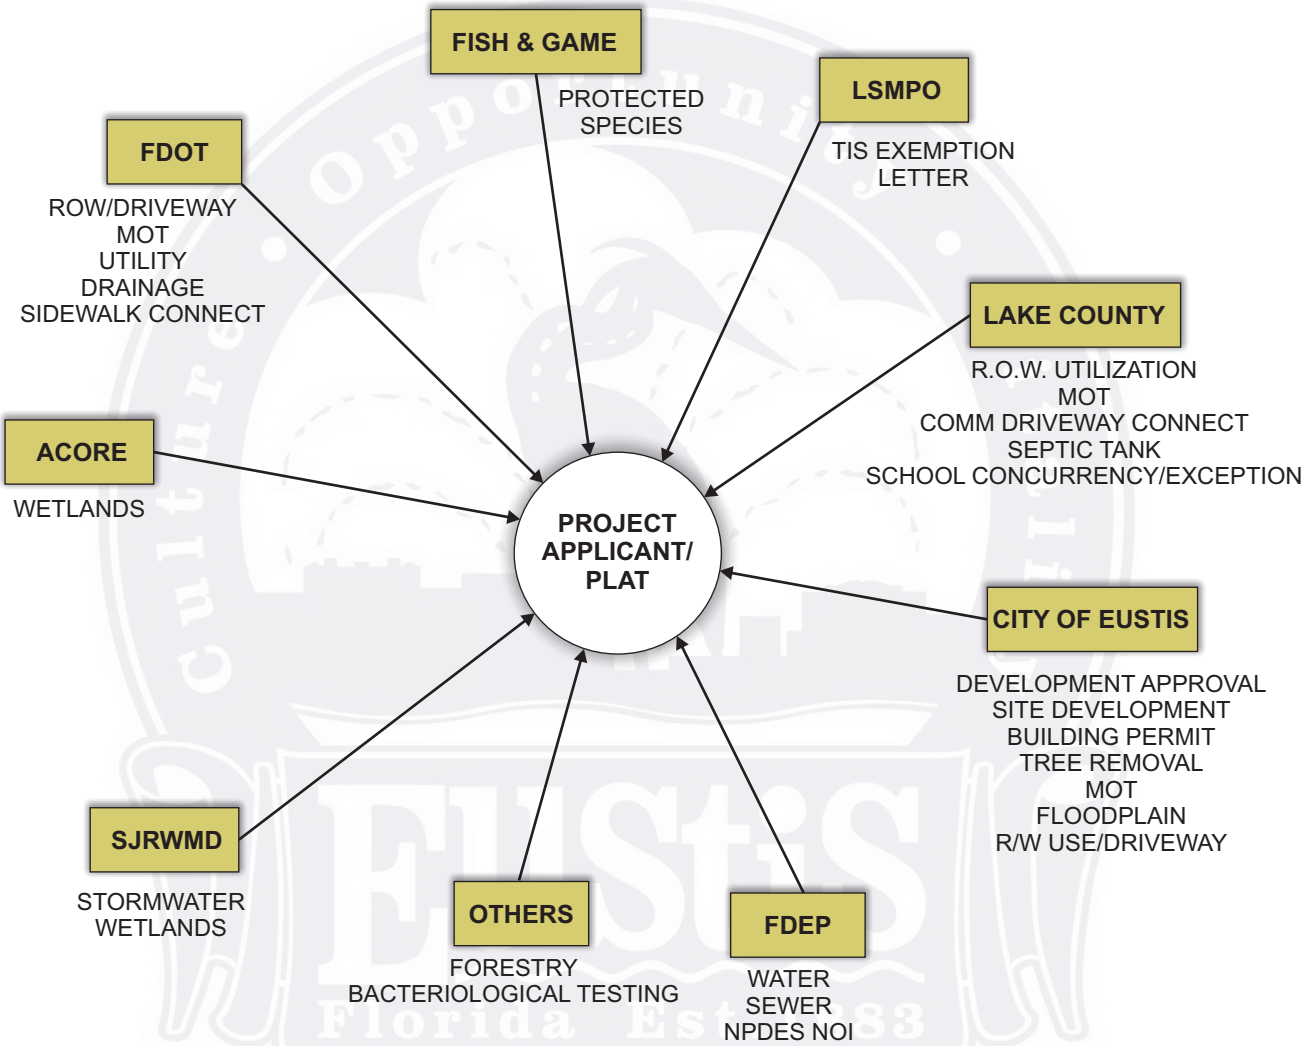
FISH & GAME
PROTECTED SPECIES

LSMPO
TIS EXEMPTION LETTER

FDOT
ROW/DRIVEWAY
MOT
UTILITY
DRAINAGE
SIDEWALK CONNECT

LAKE COUNTY
R.O.W. UTILIZATION
MOT
COMM DRIVEWAY CONNECT
SEPTIC TANK
SCHOOL CONCURRENCY/EXCEPTION

ACORE
WETLANDS

PROJECT APPLICANT/ PLAT

CITY OF EUSTIS
DEVELOPMENT APPROVAL
SITE DEVELOPMENT
BUILDING PERMIT
TREE REMOVAL
MOT
FLOODPLAIN
R/W USE/DRIVEWAY

SJRWMD
STORMWATER
WETLANDS

OTHERS
FORESTRY
BACTERIOLOGICAL TESTING

FDEP
WATER
SEWER
NPDES NOI

Opportunity
Culture
Eustis
Florida Est. 1883